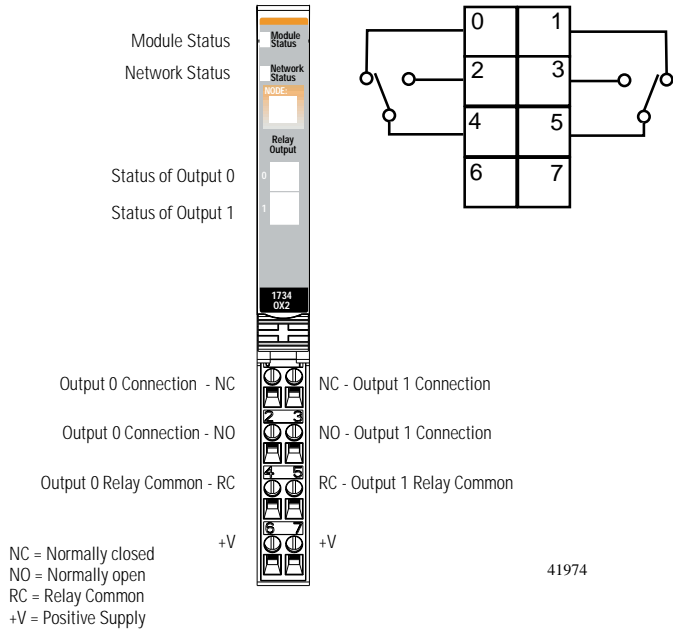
Module Status
Module Status

Network Status
Network Status

NODE:

Relay Output

Status of Output 0
0

Status of Output 1
1

1734 OX2

| 0 | 1 |
|---|---|
| 2 | 3 |
| 4 | 5 |
| 6 | 7 |

Output 0 Connection - NC

NC - Output 1 Connection

2 3

Output 0 Connection - NO

NO - Output 1 Connection

4 5

Output 0 Relay Common - RC

RC - Output 1 Relay Common

6 7

+V

+V

NC = Normally closed
NO = Normally open
RC = Relay Common
+V = Positive Supply

41974